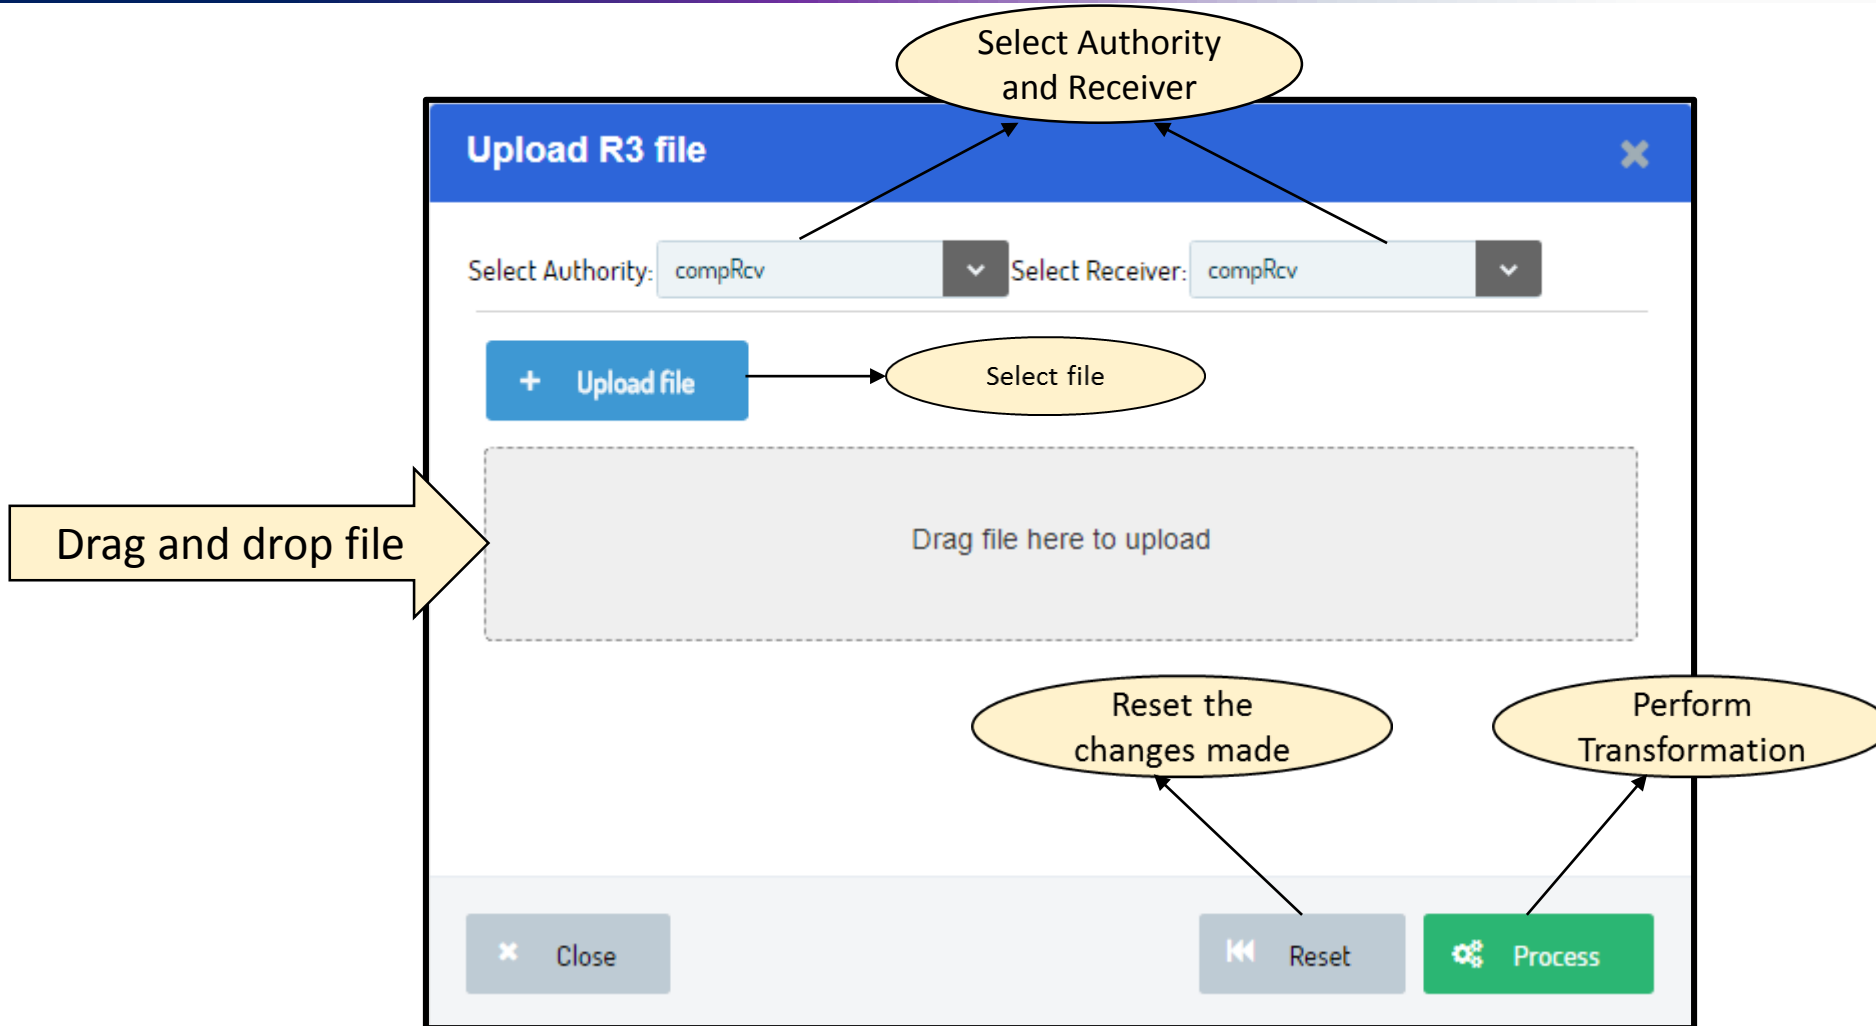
Select Authority and Receiver

Upload R3 file

Select Authority: compRcv

Select Receiver: compRcv

+ Upload file

Select file

Drag and drop file

Drag file here to upload

Reset the changes made

Perform Transformation

Close

Reset

Process